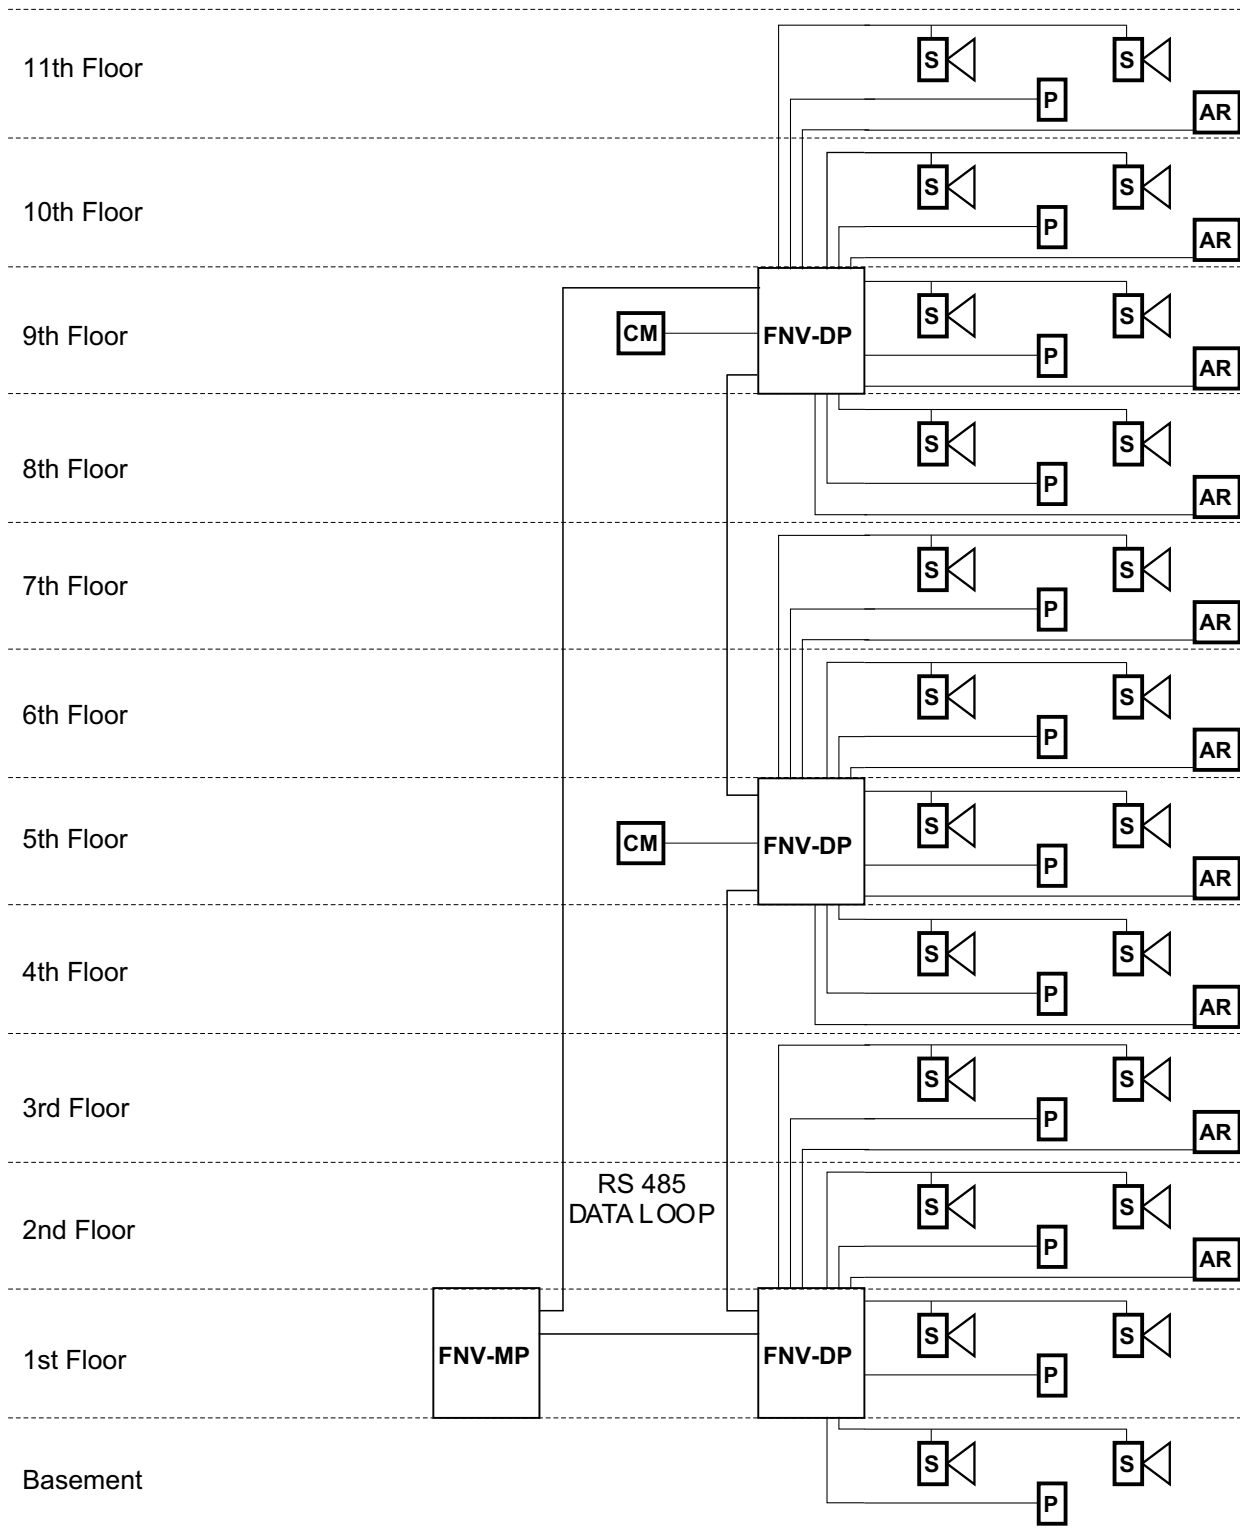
11th Floor
S S
P
AR

10th Floor
S S
P
AR

9th Floor
CM
FNV-DP
S S
P
AR

8th Floor
S S
P
AR

7th Floor
S S
P
AR

6th Floor
S S
P
AR

5th Floor
CM
FNV-DP
S S
P
AR

4th Floor
S S
P
AR

3rd Floor
S S
P
AR

2nd Floor
RS 485
DATA LOOP
S S
P
AR

1st Floor
FNV-MP
FNV-DP
S S
P

Basement
S S
P